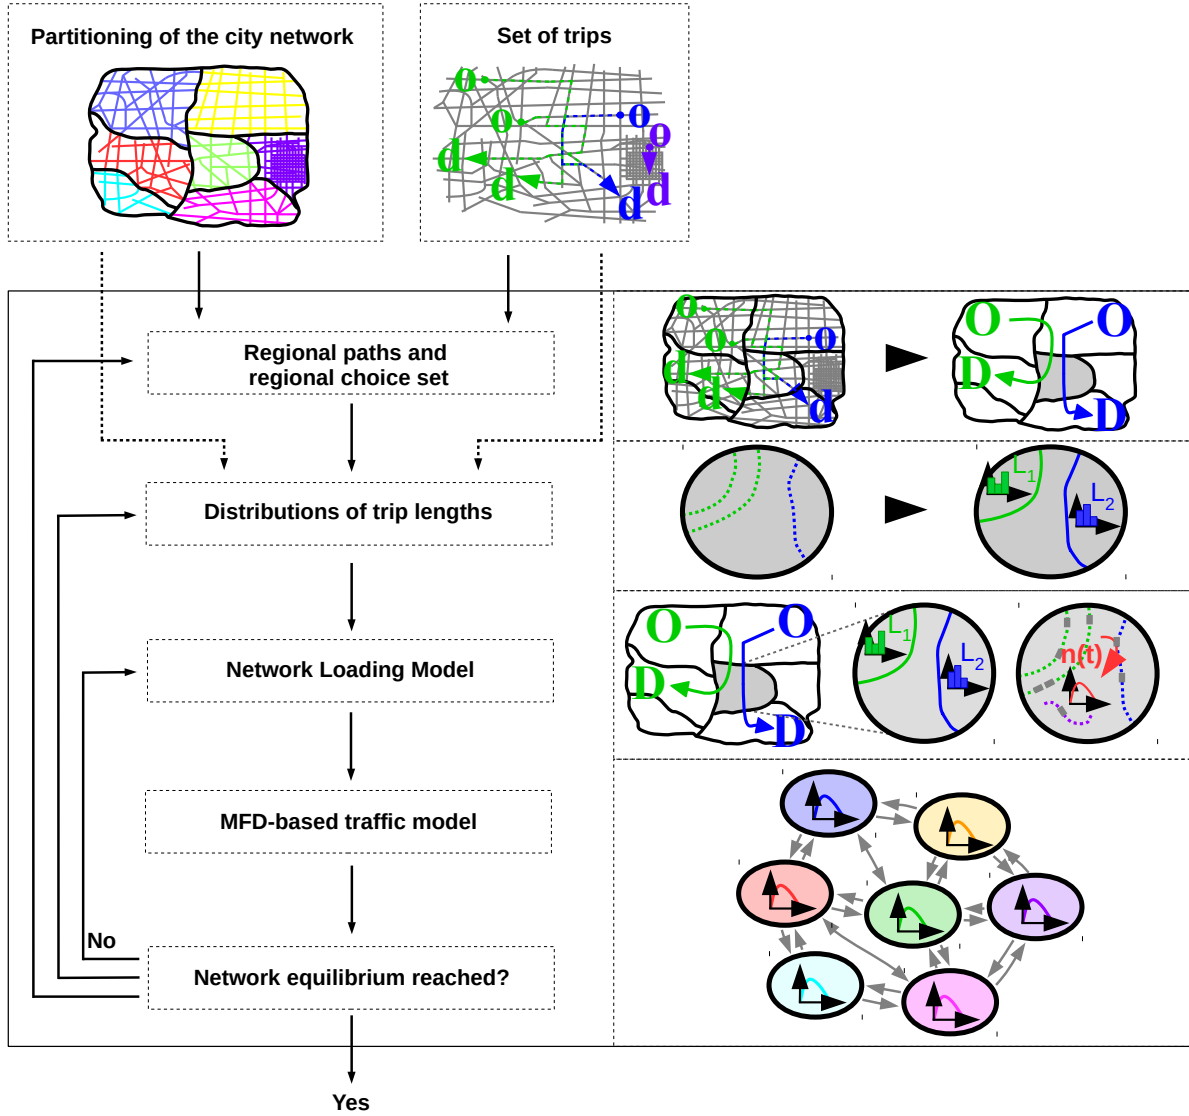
Partitioning of the city network

Set of trips

o
o
o
o
d
d
d
d

Regional paths and regional choice set

o
o
o
d
d
d

O
O
D
D

Distributions of trip lengths

$L_1$
$L_2$

Network Loading Model

O
O
D
D

$L_1$
$L_2$

n(t)

MFD-based traffic model

No

Network equilibrium reached?

Yes